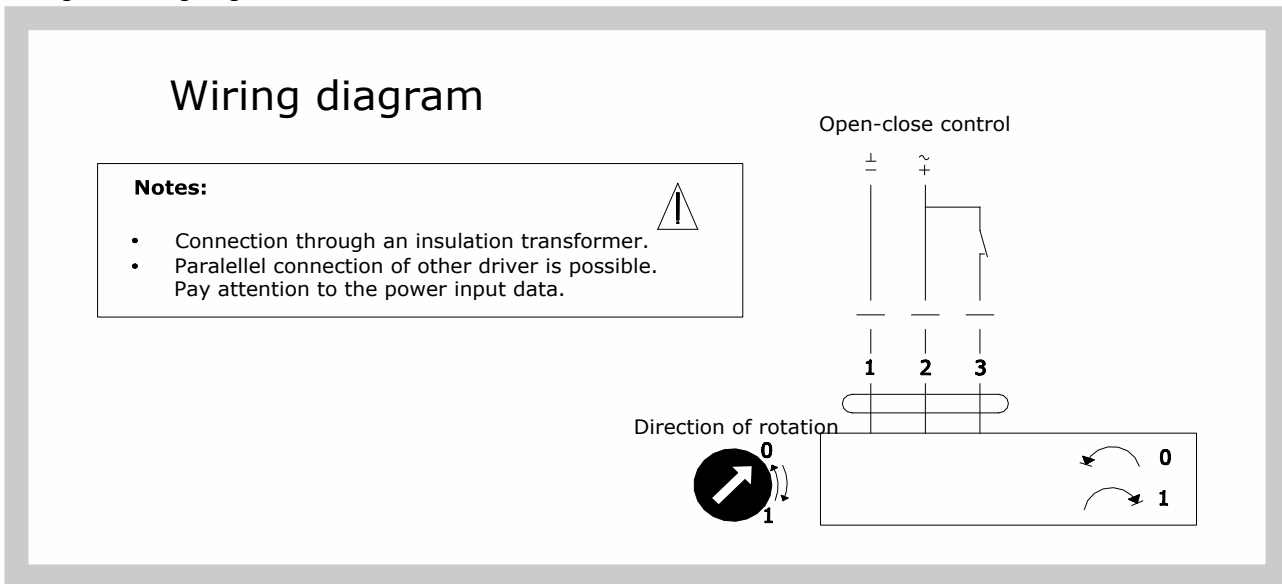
Wiring diagram

Notes:

- Connection through an insulation transformer.
- Paralellel connection of other driver is possible. Pay attention to the power input data.

Open-close control

$\perp$ $-$

$\sim$ $+$

1 2 3

Direction of rotation

0

1

0

1